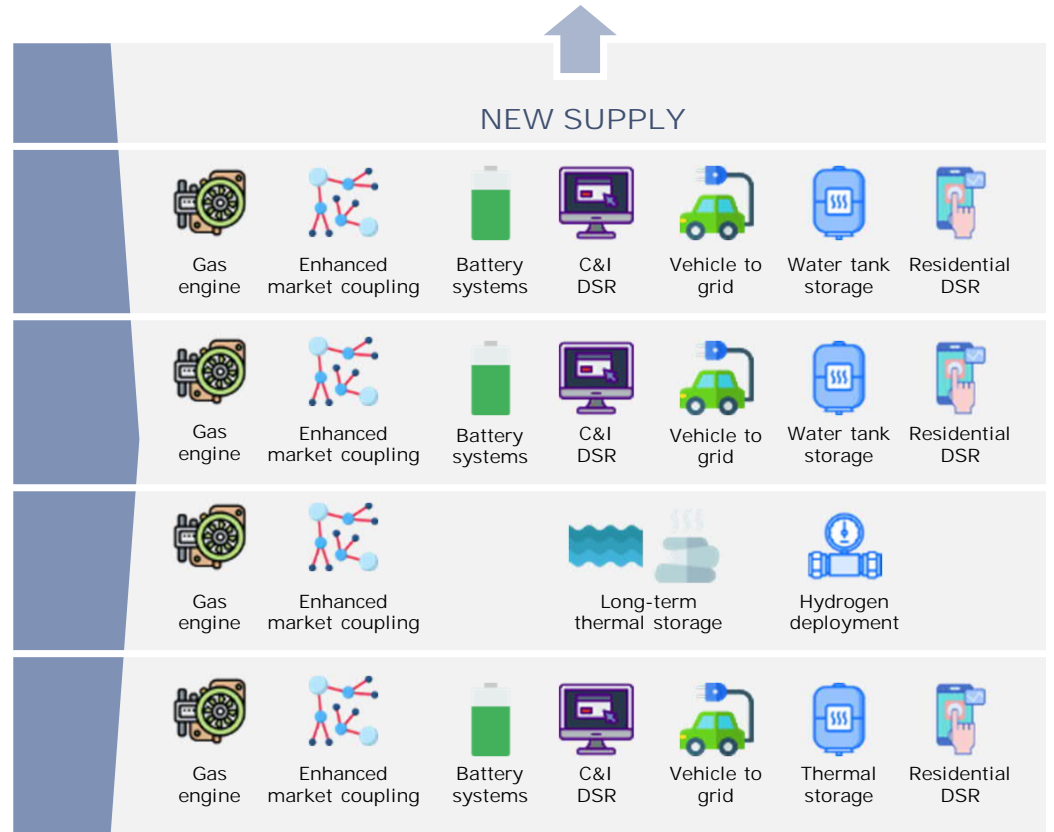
NEW SUPPLY

Gas engine
Enhanced market coupling
Battery systems
C&I DSR
Vehicle to grid
Water tank storage
Residential DSR

Gas engine
Enhanced market coupling
Battery systems
C&I DSR
Vehicle to grid
Water tank storage
Residential DSR

Gas engine
Enhanced market coupling
Long-term thermal storage
Hydrogen deployment

Gas engine
Enhanced market coupling
Battery systems
C&I DSR
Vehicle to grid
Thermal storage
Residential DSR